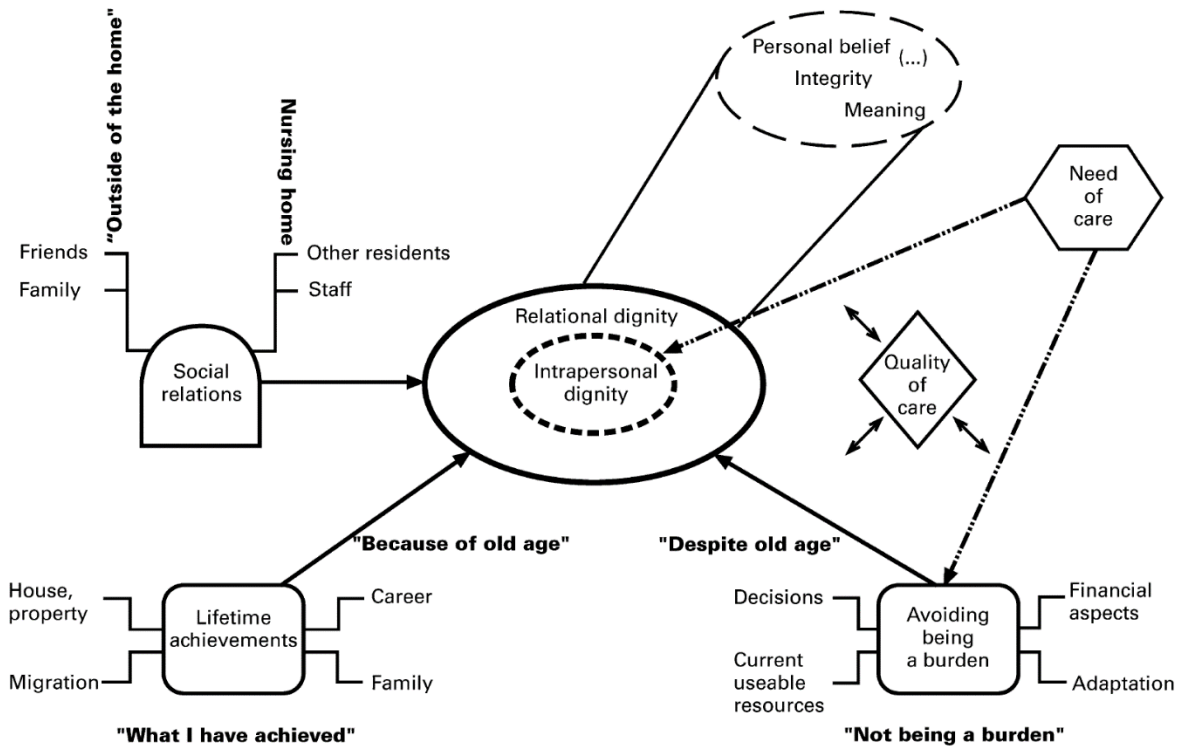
Personal belief (...)
Integrity
Meaning

"Outside of the home"
Nursing home

Friends
Family
Other residents
Staff

Social relations

Relational dignity
Intrapersonal dignity

Need of care

Quality of care

"Because of old age"
"Despite old age"

House, property
Migration
Lifetime achievements
Career
Family

"What I have achieved"

Decisions
Current useable resources
Avoiding being a burden
Financial aspects
Adaptation

"Not being a burden"